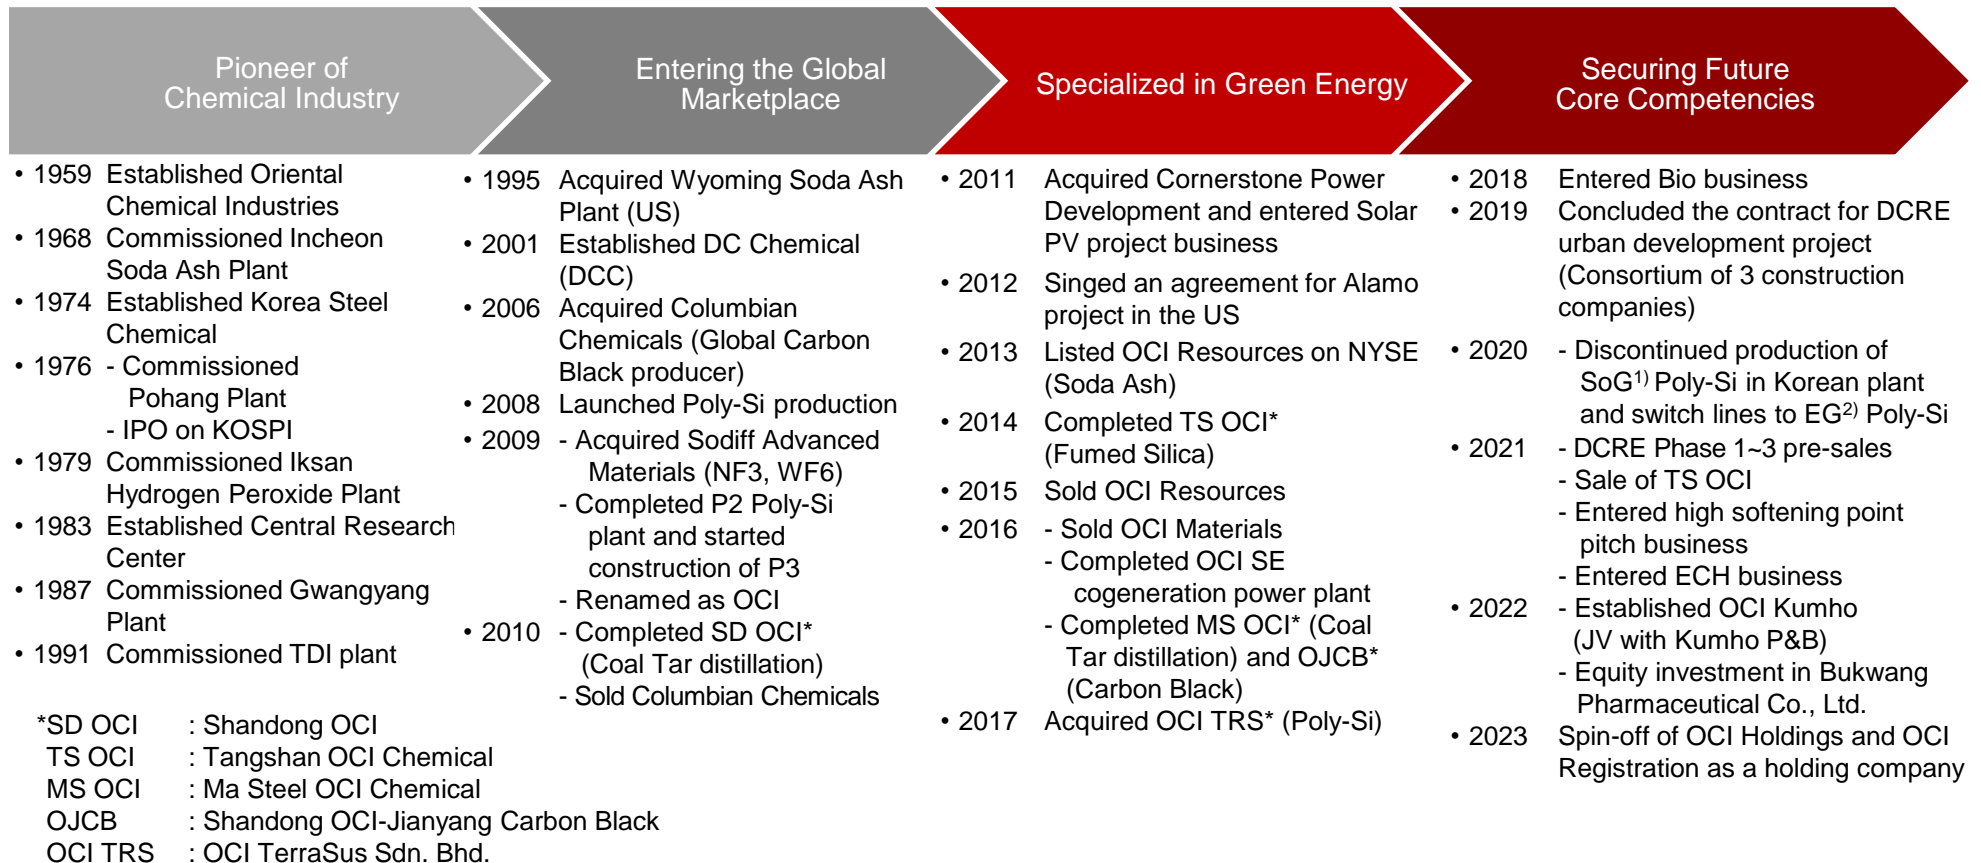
Pioneer of Chemical Industry

Entering the Global Marketplace

Specialized in Green Energy

Securing Future Core Competencies

• 1959 Established Oriental Chemical Industries
• 1968 Commissioned Incheon Soda Ash Plant
• 1974 Established Korea Steel Chemical
• 1976 - Commissioned Pohang Plant
- IPO on KOSPI
• 1979 Commissioned Iksan Hydrogen Peroxide Plant
• 1983 Established Central Research Center
• 1987 Commissioned Gwangyang Plant
• 1991 Commissioned TDI plant

*SD OCI : Shandong OCI
TS OCI : Tangshan OCI Chemical
MS OCI : Ma Steel OCI Chemical
OJCB : Shandong OCI-Jianyang Carbon Black
OCI TRS : OCI TerraSus Sdn. Bhd.

• 1995 Acquired Wyoming Soda Ash Plant (US)
• 2001 Established DC Chemical (DCC)
• 2006 Acquired Columbian Chemicals (Global Carbon Black producer)
• 2008 Launched Poly-Si production
• 2009 - Acquired Sodiff Advanced Materials (NF3, WF6)
- Completed P2 Poly-Si plant and started construction of P3
- Renamed as OCI
• 2010 - Completed SD OCI* (Coal Tar distillation)
- Sold Columbian Chemicals

• 2011 Acquired Cornerstone Power Development and entered Solar PV project business
• 2012 Singed an agreement for Alamo project in the US
• 2013 Listed OCI Resources on NYSE (Soda Ash)
• 2014 Completed TS OCI* (Fumed Silica)
• 2015 Sold OCI Resources
• 2016 - Sold OCI Materials
- Completed OCI SE cogeneration power plant
- Completed MS OCI* (Coal Tar distillation) and OJCB* (Carbon Black)
• 2017 Acquired OCI TRS* (Poly-Si)

• 2018 Entered Bio business
• 2019 Concluded the contract for DCRE urban development project (Consortium of 3 construction companies)
• 2020 - Discontinued production of SoG$^{1)}$ Poly-Si in Korean plant and switch lines to EG$^{2)}$ Poly-Si
• 2021 - DCRE Phase 1~3 pre-sales
- Sale of TS OCI
- Entered high softening point pitch business
- Entered ECH business
• 2022 - Established OCI Kumho (JV with Kumho P&B)
- Equity investment in Bukwang Pharmaceutical Co., Ltd.
• 2023 Spin-off of OCI Holdings and OCI Registration as a holding company